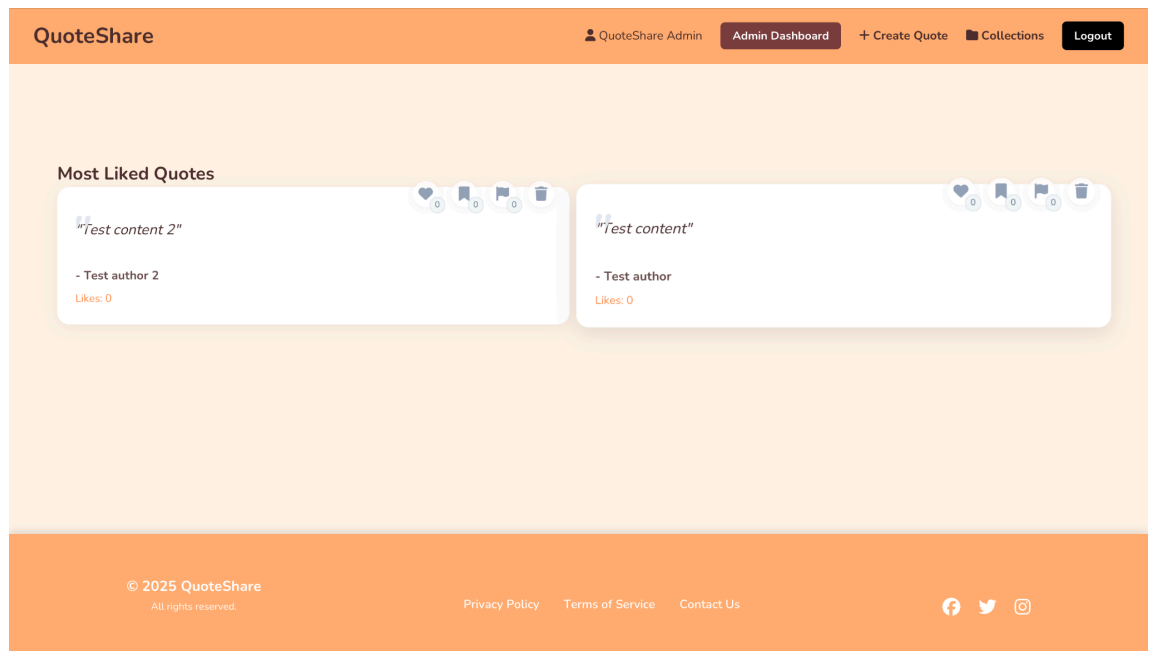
QuoteShare

QuoteShare Admin Admin Dashboard + Create Quote Collections Logout

Most Liked Quotes

0 0 0

"Test content 2"

- Test author 2

Likes: 0

0 0 0

"Test content"

- Test author

Likes: 0

© 2025 QuoteShare
All rights reserved.

Privacy Policy Terms of Service Contact Us